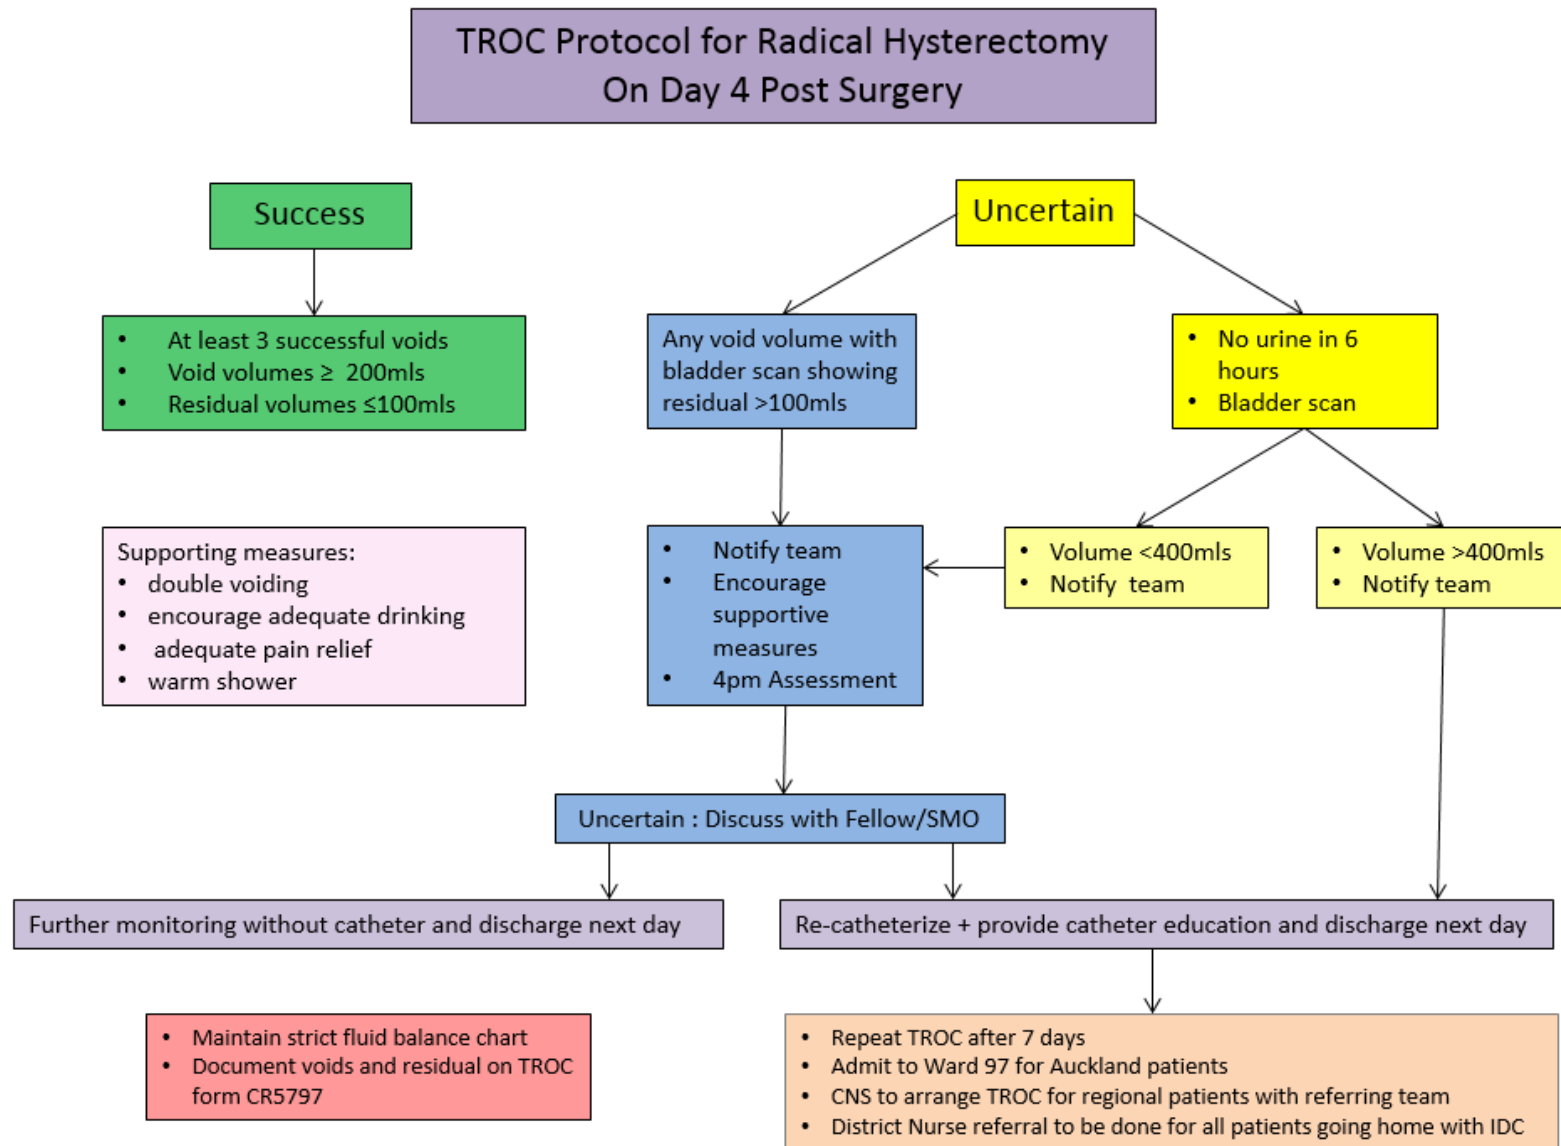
TROC Protocol for Radical Hysterectomy
On Day 4 Post Surgery

Success

- At least 3 successful voids
- Void volumes ≥ 200mls
- Residual volumes ≤100mls

Uncertain

Any void volume with bladder scan showing residual >100mls

- No urine in 6 hours
- Bladder scan

Supporting measures:
- double voiding
- encourage adequate drinking
- adequate pain relief
- warm shower

- Notify team
- Encourage supportive measures
- 4pm Assessment

- Volume <400mls
- Notify team

- Volume >400mls
- Notify team

Uncertain : Discuss with Fellow/SMO

Further monitoring without catheter and discharge next day

Re-catheterize + provide catheter education and discharge next day

- Maintain strict fluid balance chart
- Document voids and residual on TROC form CR5797

- Repeat TROC after 7 days
- Admit to Ward 97 for Auckland patients
- CNS to arrange TROC for regional patients with referring team
- District Nurse referral to be done for all patients going home with IDC